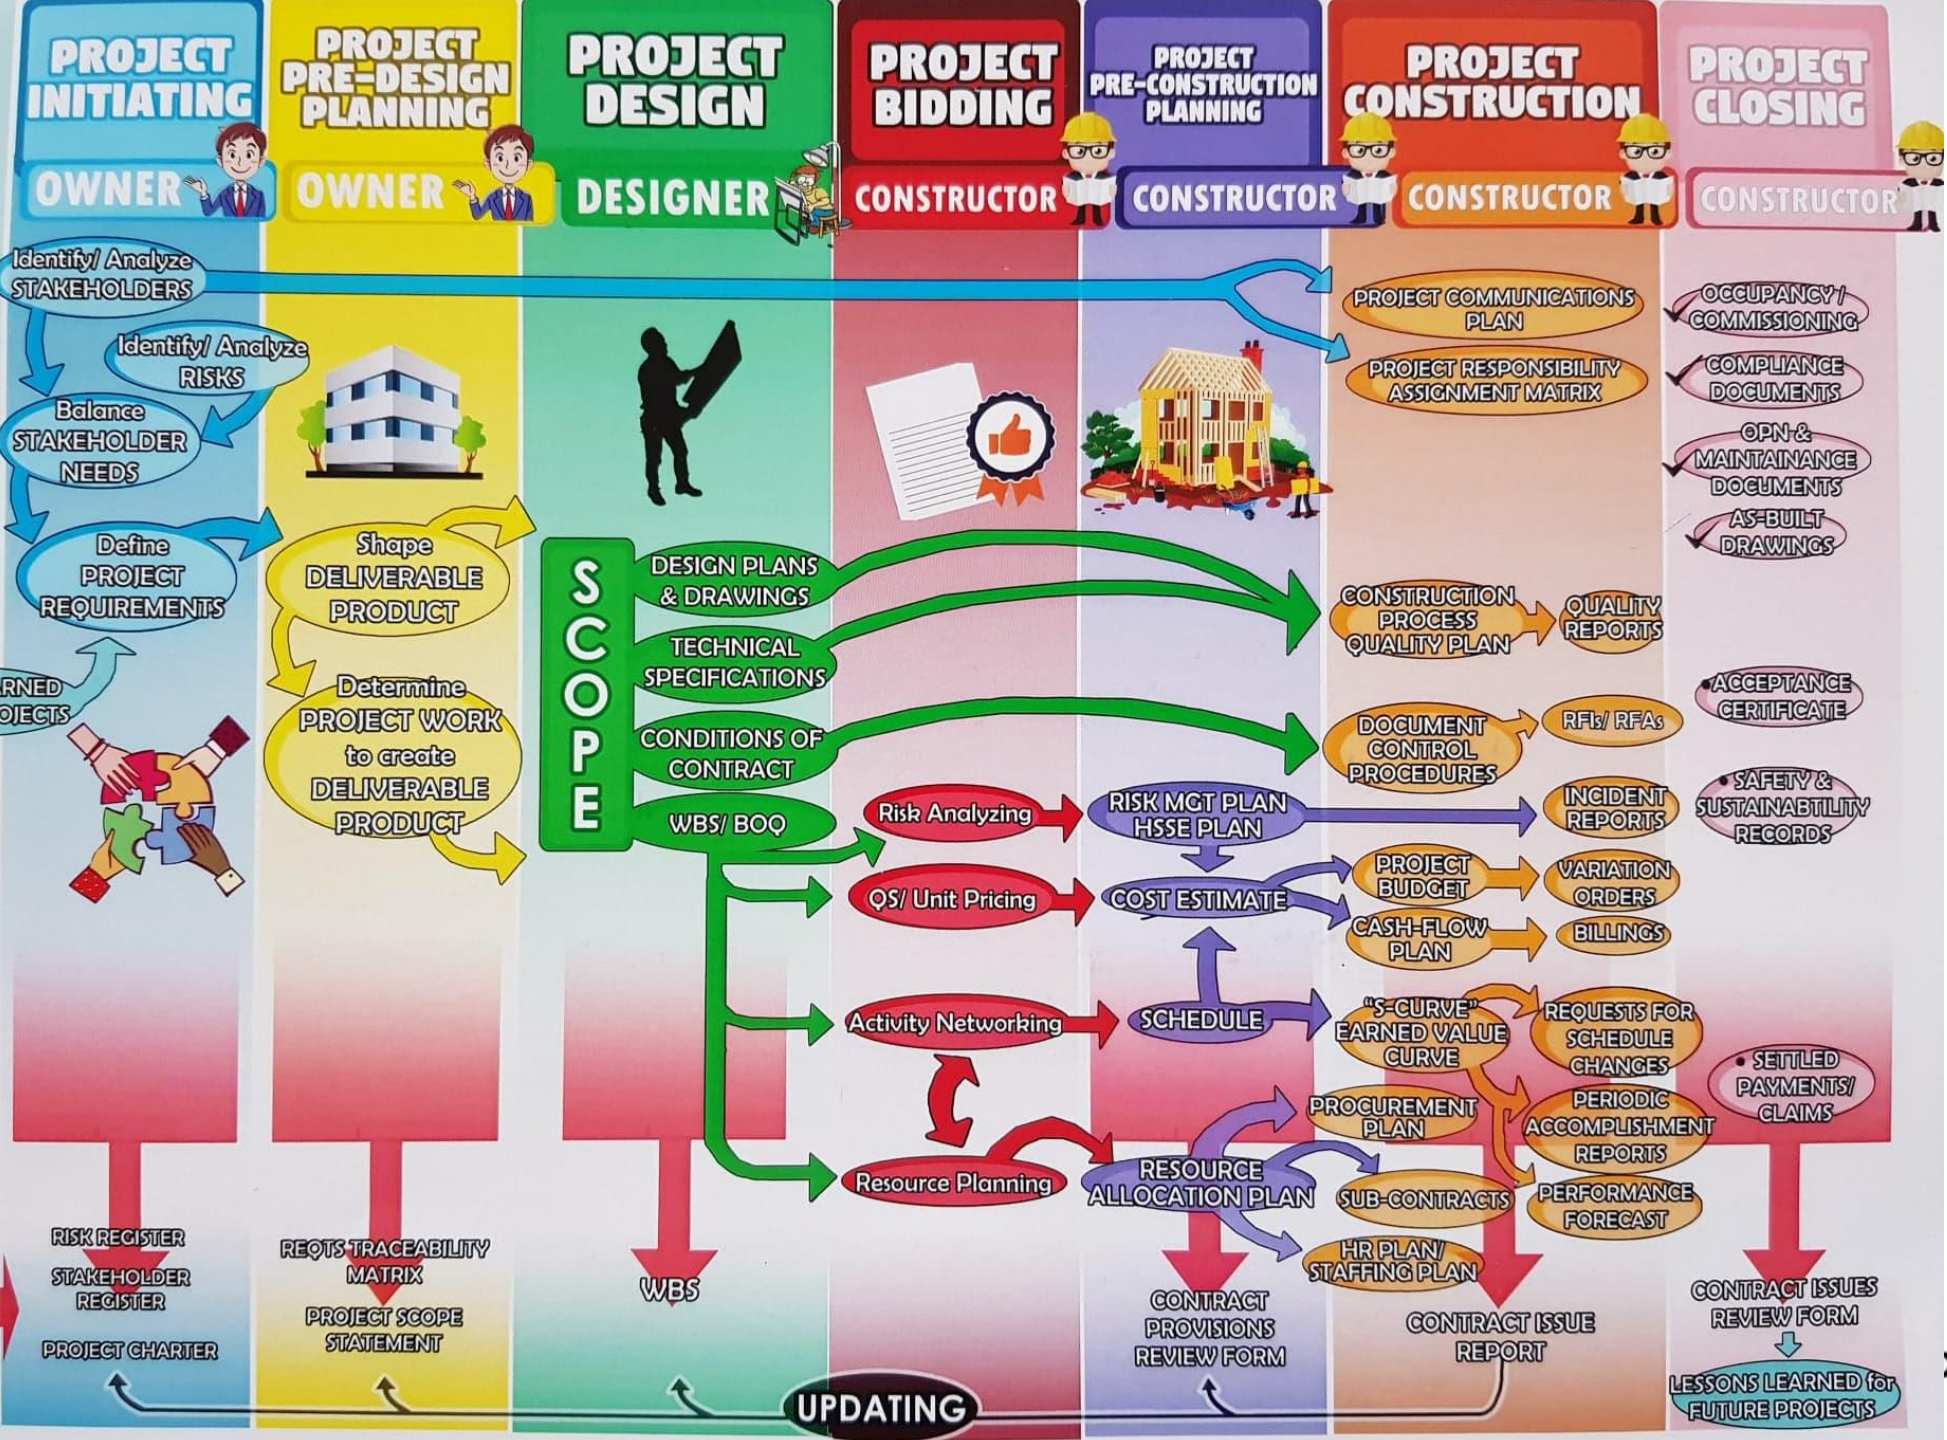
PROJECT INITIATING
OWNER

PROJECT PRE-DESIGN PLANNING
OWNER

PROJECT DESIGN
DESIGNER

PROJECT BIDDING
CONSTRUCTOR

PROJECT PRE-CONSTRUCTION PLANNING
CONSTRUCTOR

PROJECT CONSTRUCTION
CONSTRUCTOR

PROJECT CLOSING
CONSTRUCTOR

Identify/ Analyze STAKEHOLDERS

Identify/ Analyze RISKS

Balance STAKEHOLDER NEEDS

Define PROJECT REQUIREMENTS

RNED OJECTS

Shape DELIVERABLE PRODUCT

Determine PROJECT WORK to create DELIVERABLE PRODUCT

SCOPE

DESIGN PLANS & DRAWINGS

TECHNICAL SPECIFICATIONS

CONDITIONS OF CONTRACT

WBS/ BOQ

Risk Analyzing

QS/ Unit Pricing

Activity Networking

Resource Planning

RISK MGT PLAN HSSE PLAN

COST ESTIMATE

SCHEDULE

RESOURCE ALLOCATION PLAN

PROJECT COMMUNICATIONS PLAN

PROJECT RESPONSIBILITY ASSIGNMENT MATRIX

CONSTRUCTION PROCESS QUALITY PLAN

QUALITY REPORTS

DOCUMENT CONTROL PROCEDURES

RFIs/ RFAs

INCIDENT REPORTS

PROJECT BUDGET

VARIATION ORDERS

CASH-FLOW PLAN

BILLINGS

"S-CURVE" EARNED VALUE CURVE

REQUESTS FOR SCHEDULE CHANGES

PROCUREMENT PLAN

PERIODIC ACCOMPLISHMENT REPORTS

SUB-CONTRACTS

PERFORMANCE FORECAST

HR PLAN/ STAFFING PLAN

OCCUPANCY/ COMMISSIONING

COMPLIANCE DOCUMENTS

OPN & MAINTAINANCE DOCUMENTS

AS-BUILT DRAWINGS

ACCEPTANCE CERTIFICATE

SAFETY & SUSTAINABILITY RECORDS

SETTLED PAYMENTS/ CLAIMS

RISK REGISTER
STAKEHOLDER REGISTER
PROJECT CHARTER

REQTS TRACEABILITY MATRIX
PROJECT SCOPE STATEMENT

WBS

CONTRACT PROVISIONS REVIEW FORM

CONTRACT ISSUE REPORT

CONTRACT ISSUES REVIEW FORM

LESSONS LEARNED for FUTURE PROJECTS

UPDATING